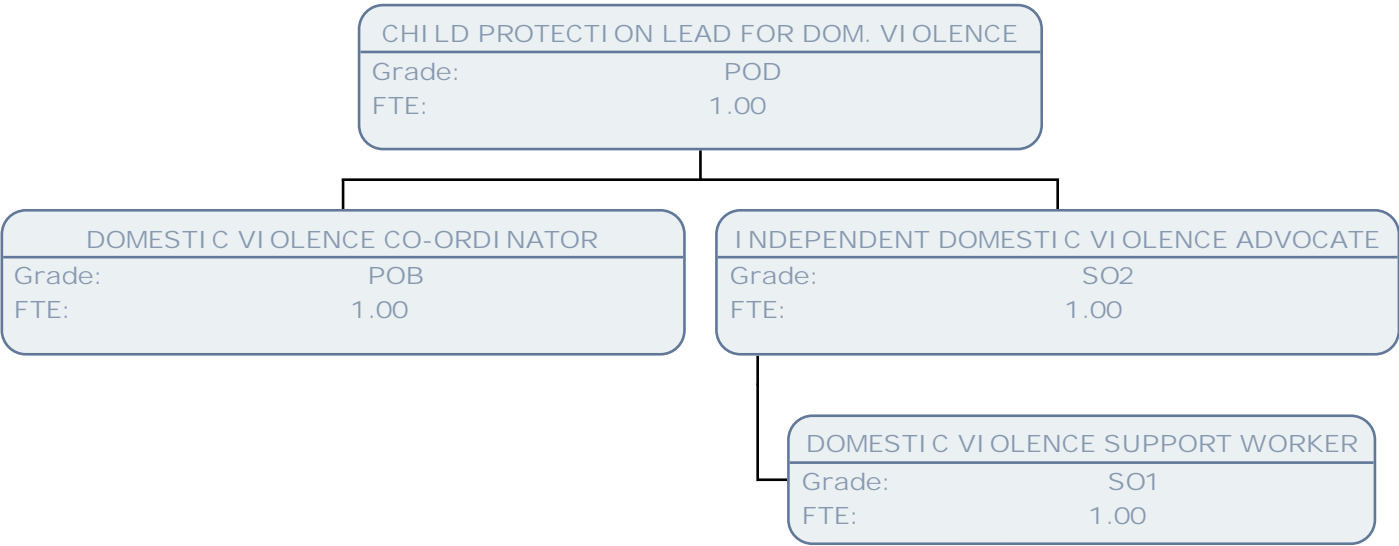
CHILD PROTECTION LEAD FOR DOM. VIOLENCE
Grade: POD
FTE: 1.00

DOMESTIC VIOLENCE CO-ORDINATOR
Grade: POB
FTE: 1.00

INDEPENDENT DOMESTIC VIOLENCE ADVOCATE
Grade: SO2
FTE: 1.00

DOMESTIC VIOLENCE SUPPORT WORKER
Grade: SO1
FTE: 1.00